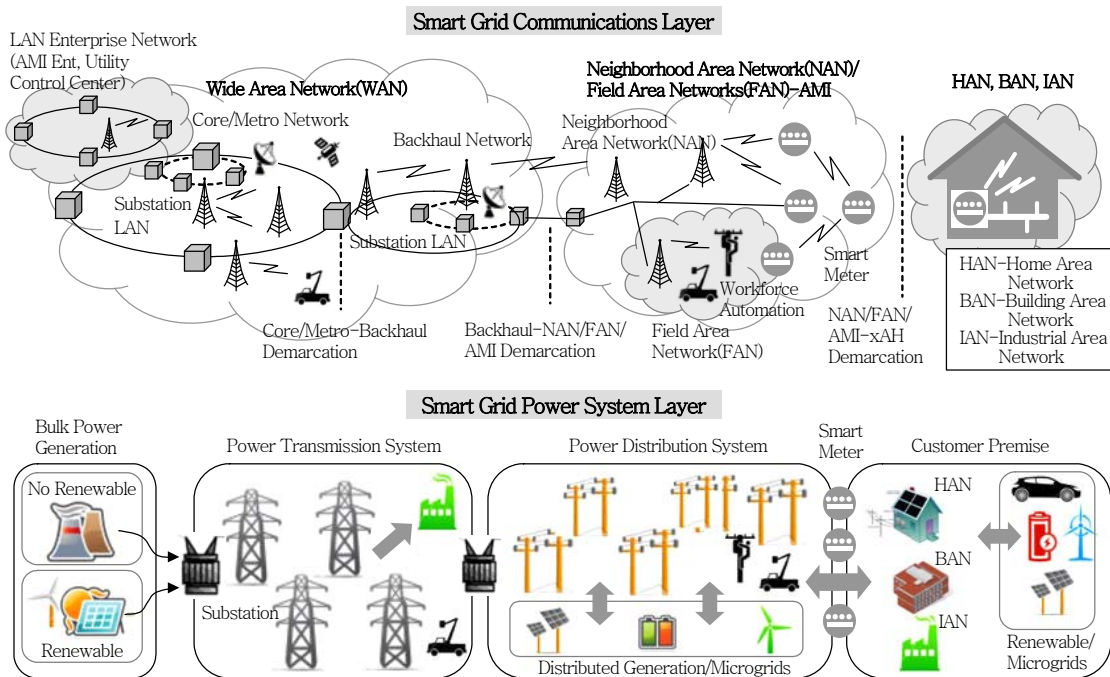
Smart Grid Communications Layer

LAN Enterprise Network (AMI Ent, Utility Control Center)

Wide Area Network(WAN)

Neighborhood Area Network(NAN)/ Field Area Networks(FAN)-AMI

HAN, BAN, IAN

Core/Metro Network

Backhaul Network

Neighborhood Area Network(NAN)

Substation LAN

Substation LAN

Smart Meter

Workforce Automation

Core/Metro-Backhaul Demarcation

Backhaul-NAN/FAN/ AMI Demarcation

Field Area Network(FAN)

NAN/FAN/ AMI-xAH Demarcation

HAN-Home Area Network
BAN-Building Area Network
IAN-Industrial Area Network

Smart Grid Power System Layer

Bulk Power Generation

Power Transmission System

Power Distribution System

Smart Meter

Customer Premise

No Renewable

Renewable

Substation

HAN

BAN

IAN

Distributed Generation/Microgrids

Renewable/ Microgrids